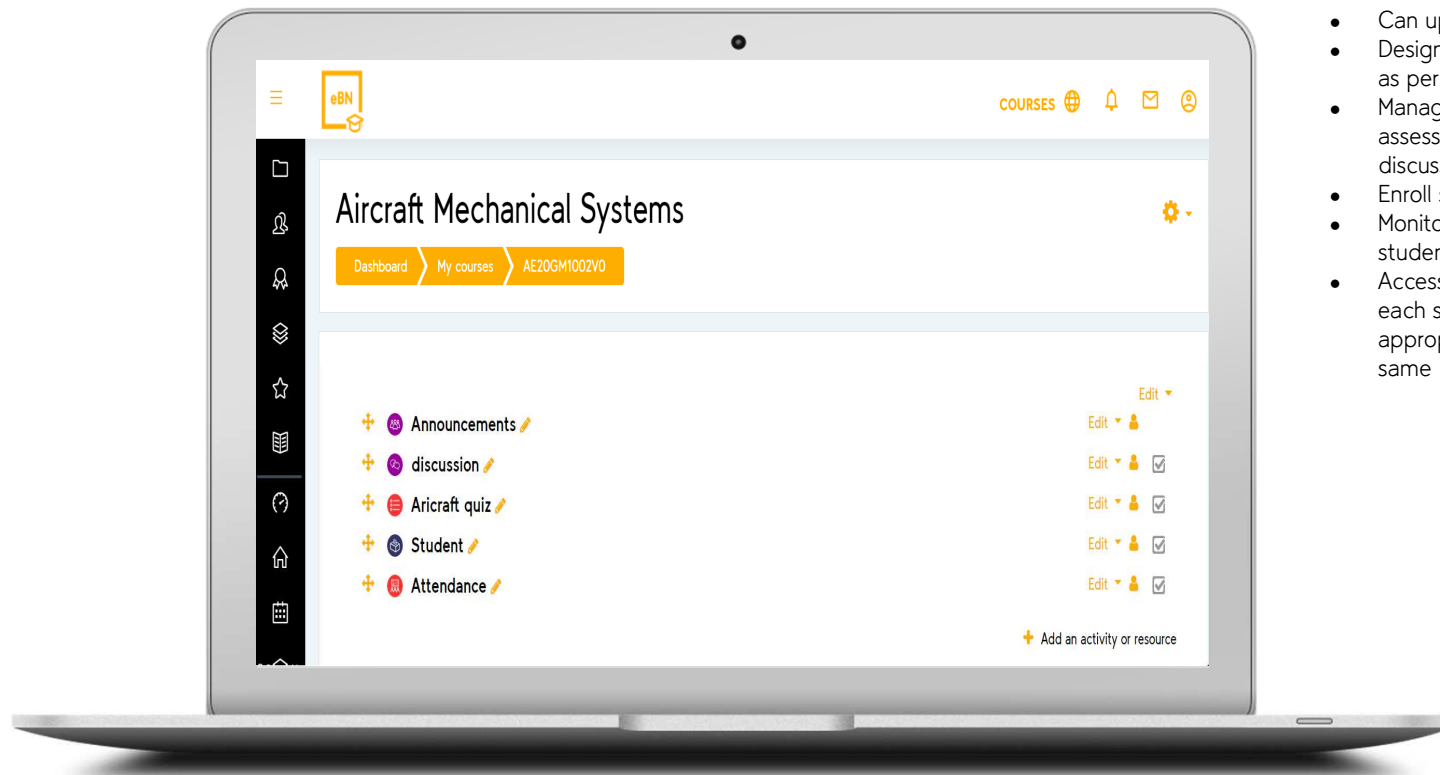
eBN

COURSES

Aircraft Mechanical Systems

Dashboard My courses AE20GM1002V0

Edit

Announcements Edit

discussion Edit

Aricraft quiz Edit

Student Edit

Attendance Edit

Add an activity or resource

- Can u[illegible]
- Design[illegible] as per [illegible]
- Manag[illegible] assess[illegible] discus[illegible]
- Enroll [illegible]
- Monito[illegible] studen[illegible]
- Access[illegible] each s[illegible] approp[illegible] same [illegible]